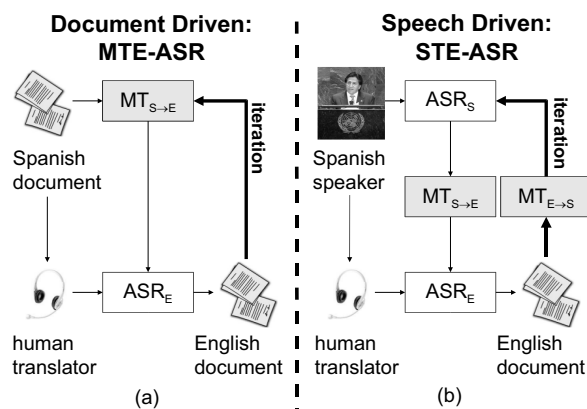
**Document Driven: MTE-ASR**

$MT_{S \to E}$

iteration

Spanish document

human translator

$ASR_E$

English document

(a)

**Speech Driven: STE-ASR**

$ASR_S$

iteration

Spanish speaker

$MT_{S \to E}$

$MT_{E \to S}$

human translator

$ASR_E$

English document

(b)